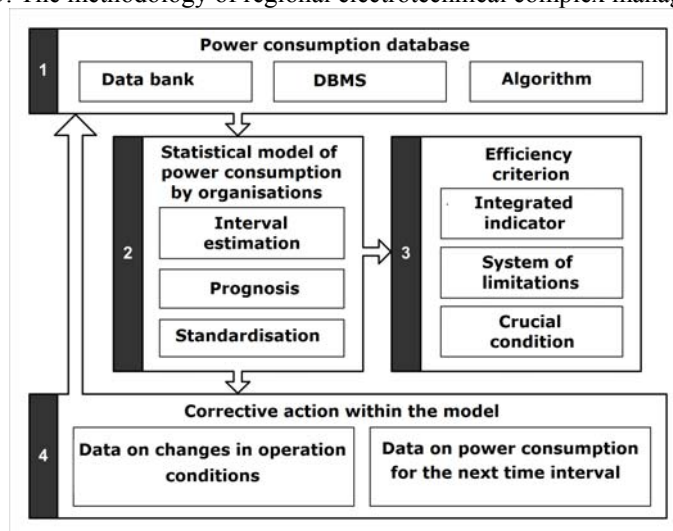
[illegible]. The methodology of regional electrotechnical complex manag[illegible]

1

Power consumption database

Data bank

DBMS

Algorithm

2

Statistical model of power consumption by organisations

Interval estimation

Prognosis

Standardisation

3

Efficiency criterion

Integrated indicator

System of limitations

Crucial condition

4

Corrective action within the model

Data on changes in operation conditions

Data on power consumption for the next time interval